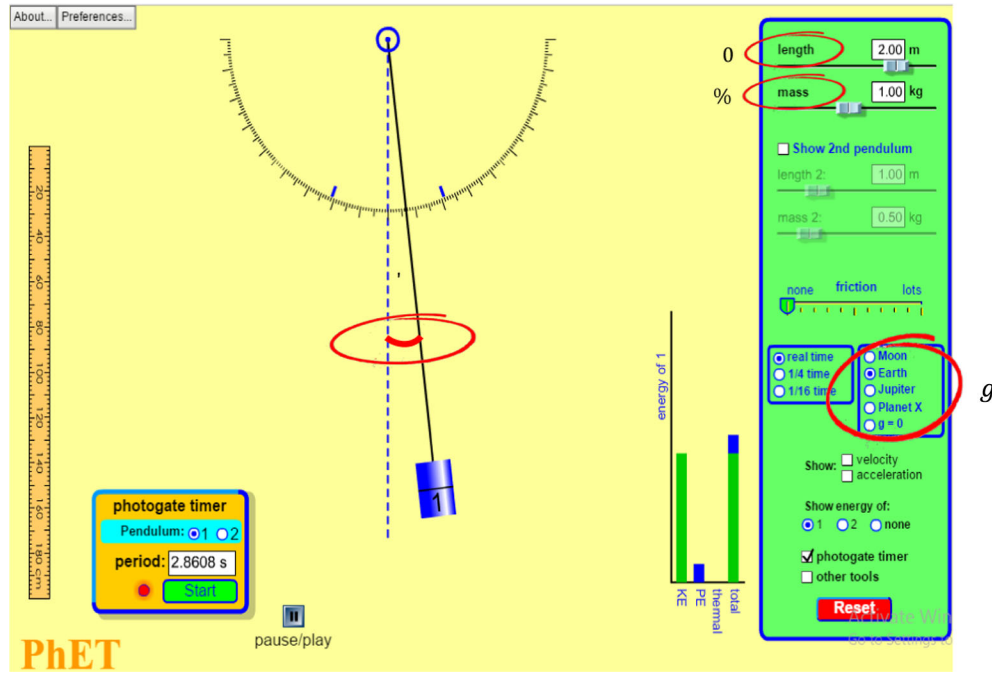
About... Preferences...

20
40
60
80
100
120
140
160
180 cm

1

photogate timer
Pendulum: 1 2
period: 2.8608 s
Start

pause/play

PhET

energy of 1
KE PE thermal total

0 length 2.00 m
% mass 1.00 kg

Show 2nd pendulum
length 2: 1.00 m
mass 2: 0.50 kg

none friction lots

real time
1/4 time
1/16 time

Moon
Earth
Jupiter
Planet X
g = 0

$g$

Show: velocity
acceleration

Show energy of:
1 2 none

photogate timer
other tools

Reset

Activate Windows
Go to Settings to